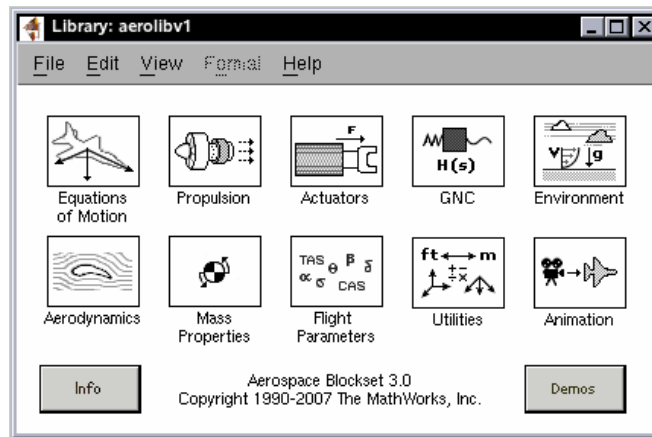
Library: aerolibv1

File Edit View Format Help

F

H(s)

V g

Equations of Motion

Propulsion

Actuators

GNC

Environment

TAS $\theta$ $\beta$ $\delta$ $\alpha$ $\sigma$ CAS

ft m

Aerodynamics

Mass Properties

Flight Parameters

Utilities

Animation

Info

Aerospace Blockset 3.0
Copyright 1990-2007 The MathWorks, Inc.

Demos